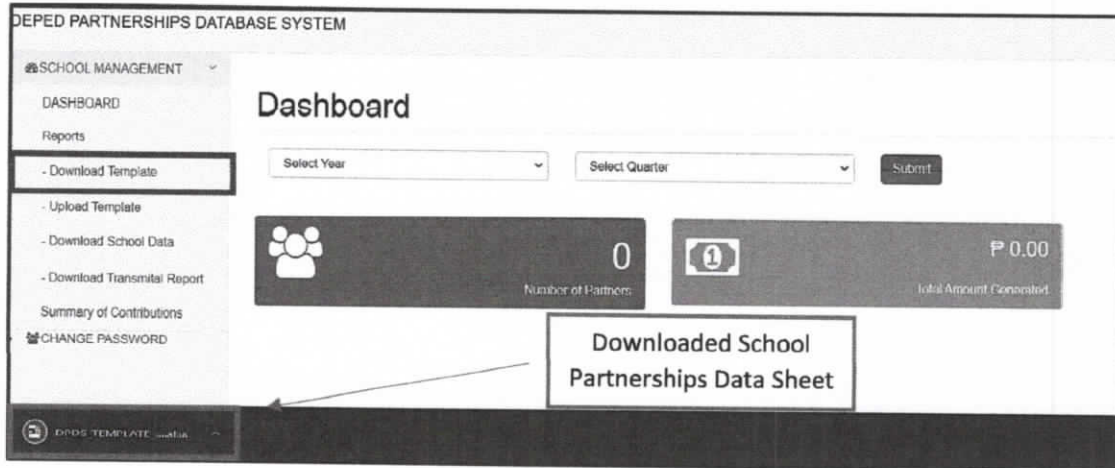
DEPED PARTNERSHIPS DATABASE SYSTEM

SCHOOL MANAGEMENT

DASHBOARD

Reports

- Download Template

- Upload Template

- Download School Data

- Download Transmital Report

Summary of Contributions

CHANGE PASSWORD

Dashboard

Select Year

Select Quarter

Submit

0

Number of Partners

₱ 0.00

Total Amount Generated

Downloaded School Partnerships Data Sheet

DPDS TEMPLATE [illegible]